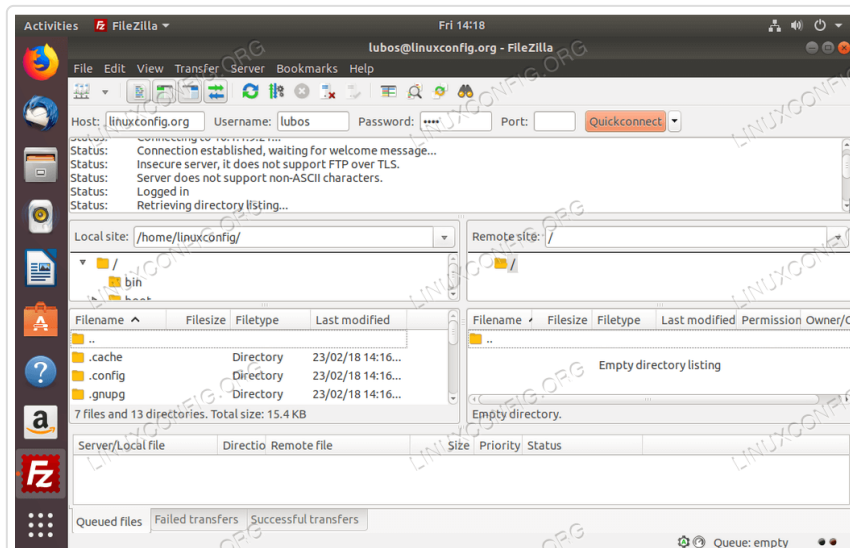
Activities FileZilla ▾ Fri 14:18

lubos@linuxconfig.org - FileZilla

File Edit View Transfer Server Bookmarks Help

Host: linuxconfig.org Username: lubos Password: ••••• Port: Quickconnect

Status: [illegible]
Status: Connection established, waiting for welcome message...
Status: Insecure server, it does not support FTP over TLS.
Status: Server does not support non-ASCII characters.
Status: Logged in
Status: Retrieving directory listing...

Local site: /home/linuxconfig/

/
bin
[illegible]

Remote site: /

/

| Filename | Filesize | Filetype | Last modified |
|---|---|---|---|
| .. | | | |
| .cache | | Directory | 23/02/18 14:16... |
| .config | | Directory | 23/02/18 14:16... |
| .gnupg | | Directory | 23/02/18 14:16... |

7 files and 13 directories. Total size: 15.4 KB

| Filename | Filesize | Filetype | Last modified | Permission | Owner/G |
|---|---|---|---|---|---|
| .. | | | | | |

Empty directory listing

Empty directory.

Server/Local file Directio Remote file Size Priority Status

Queued files Failed transfers Successful transfers

Queue: empty

LINUXCONFIG.ORG